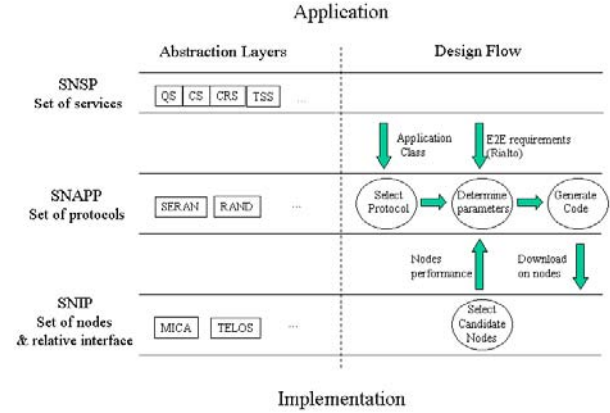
Application

Abstraction Layers

Design Flow

SNSP
Set of services

QS CS CRS TSS ...

Application Class

E2E requirements (Rialto)

SNAPP
Set of protocols

SERAN RAND ...

Select Protocol

Determine parameters

Generate Code

Nodes performance

Download on nodes

SNIP
Set of nodes & relative interface

MICA TELOS ...

Select Candidate Nodes

Implementation